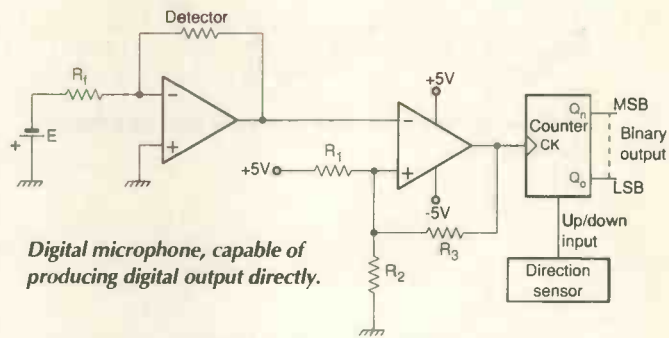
Detector

$R_f$

E

+

-

+

+5V

+5V

$R_1$

-

+

-5V

$R_3$

$R_2$

Counter

CK

$Q_n$

$Q_o$

MSB

Binary output

LSB

Up/down input

Direction sensor

Digital microphone, capable of producing digital output directly.